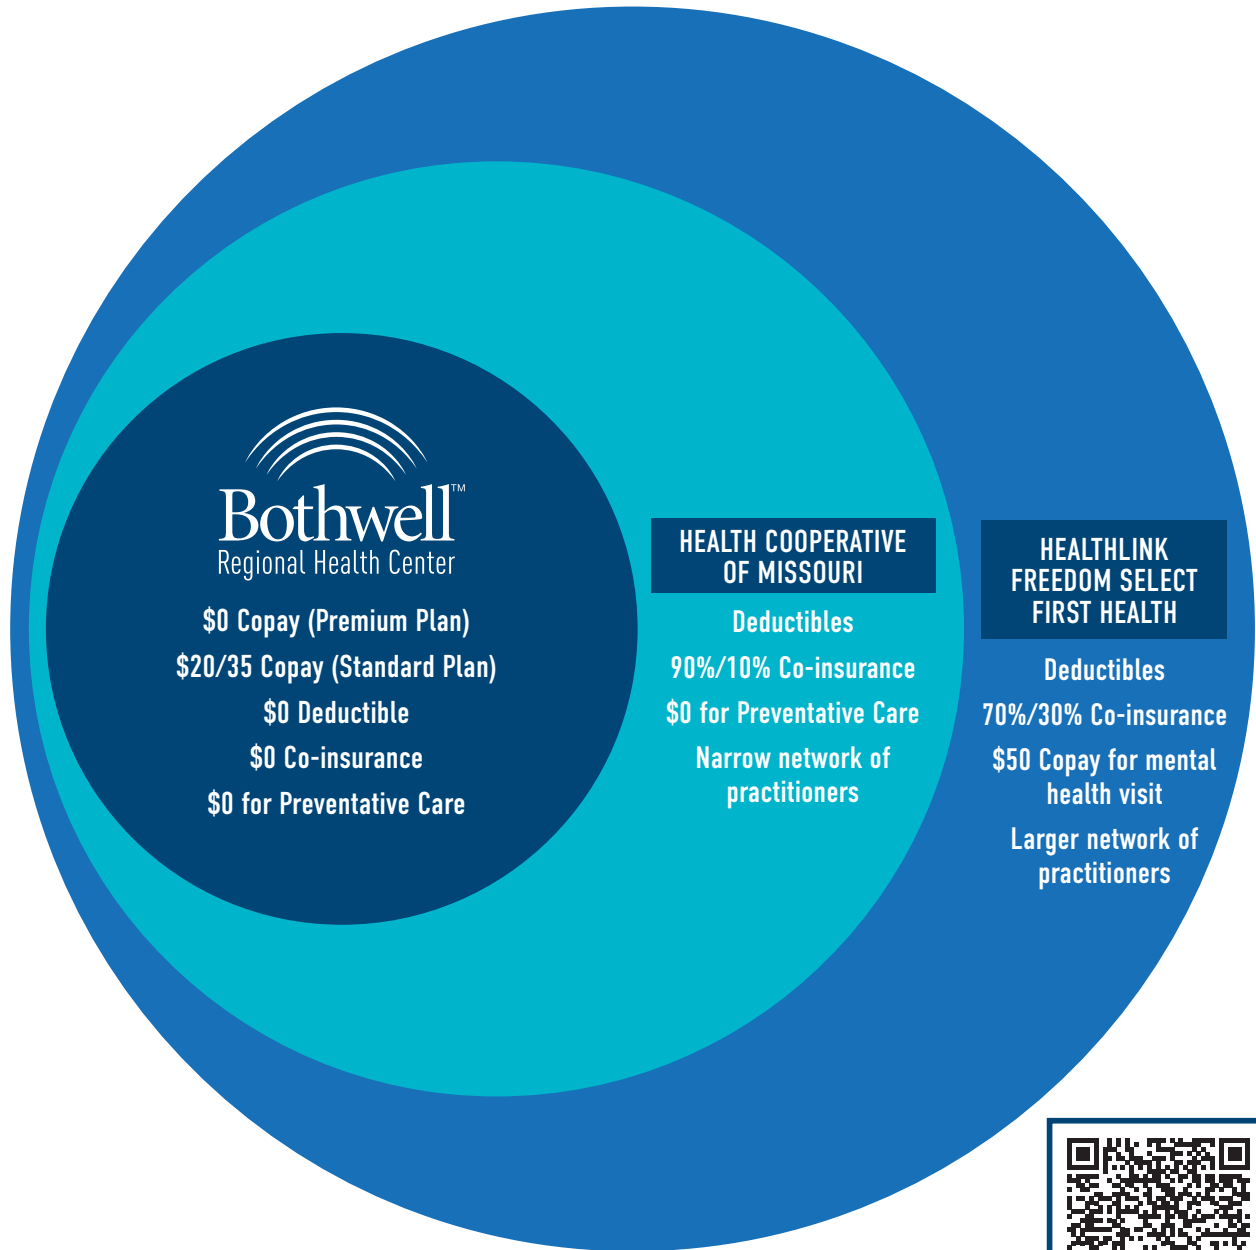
Bothwell™
Regional Health Center

$0 Copay (Premium Plan)
$20/35 Copay (Standard Plan)
$0 Deductible
$0 Co-insurance
$0 for Preventative Care

HEALTH COOPERATIVE OF MISSOURI

Deductibles
90%/10% Co-insurance
$0 for Preventative Care
Narrow network of practitioners

HEALTHLINK FREEDOM SELECT FIRST HEALTH

Deductibles
70%/30% Co-insurance
$50 Copay for mental health visit
Larger network of practitioners